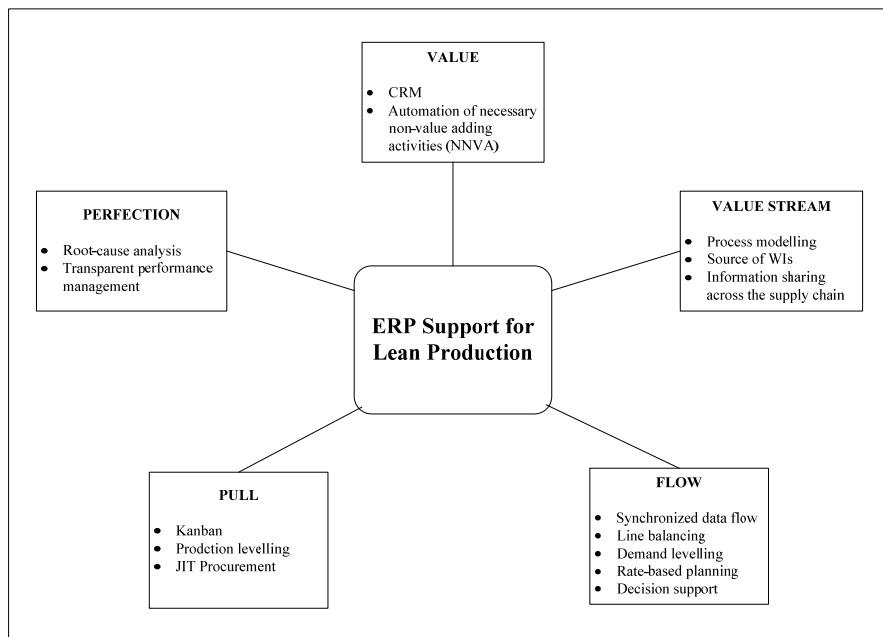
VALUE

- CRM
- Automation of necessary non-value adding activities (NNVA)

PERFECTION

- Root-cause analysis
- Transparent performance management

VALUE STREAM

- Process modelling
- Source of WIs
- Information sharing across the supply chain

ERP Support for Lean Production

PULL

- Kanban
- Prodction levelling
- JIT Procurement

FLOW

- Synchronized data flow
- Line balancing
- Demand levelling
- Rate-based planning
- Decision support